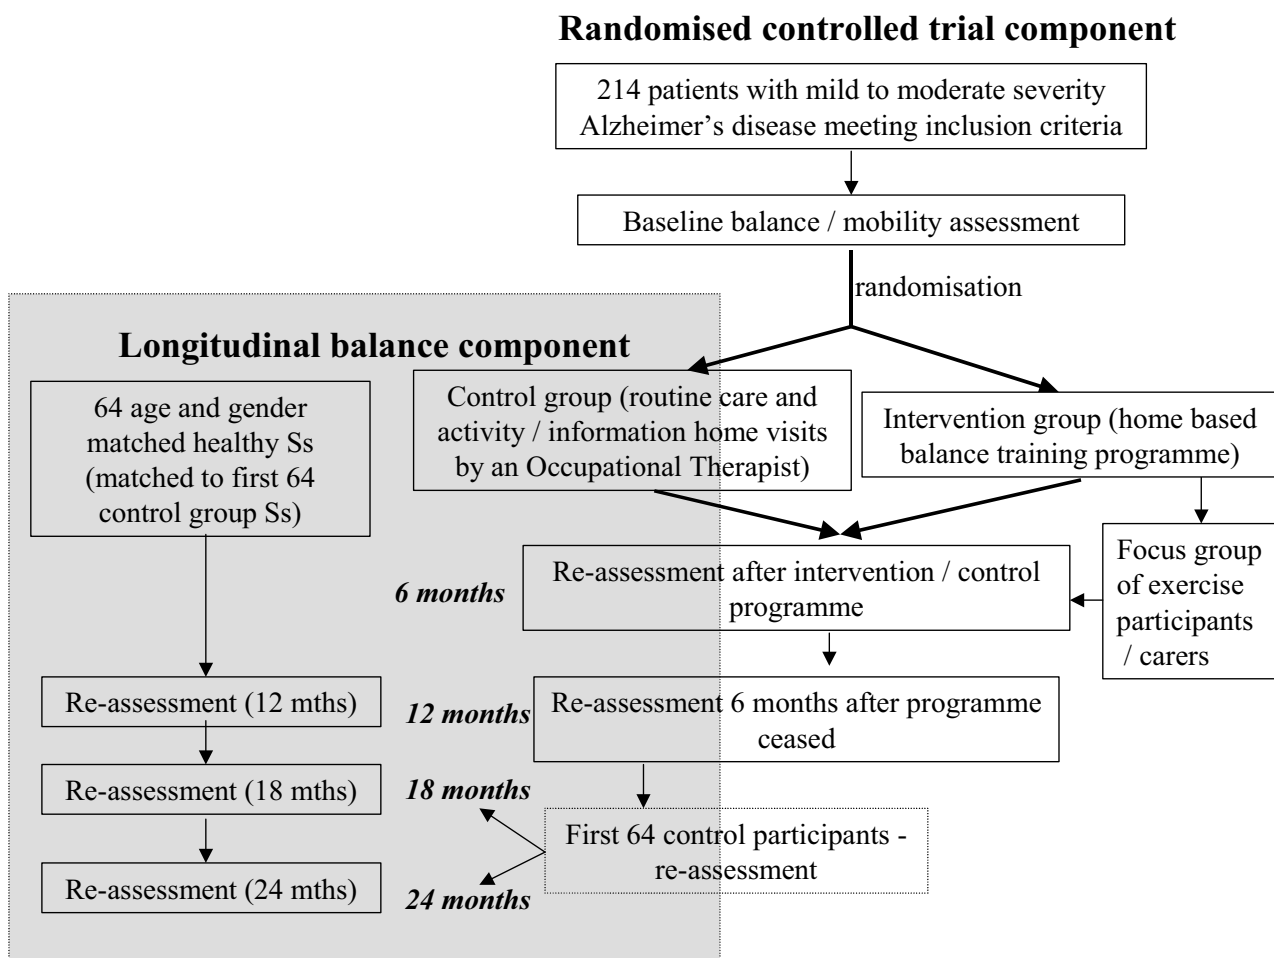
Randomised controlled trial component

214 patients with mild to moderate severity Alzheimer's disease meeting inclusion criteria

Baseline balance / mobility assessment

randomisation

Longitudinal balance component

64 age and gender matched healthy Ss (matched to first 64 control group Ss)

Control group (routine care and activity / information home visits by an Occupational Therapist)

Intervention group (home based balance training programme)

Focus group of exercise participants / carers

6 months

Re-assessment after intervention / control programme

Re-assessment (12 mths)

12 months

Re-assessment 6 months after programme ceased

Re-assessment (18 mths)

18 months

First 64 control participants - re-assessment

Re-assessment (24 mths)

24 months